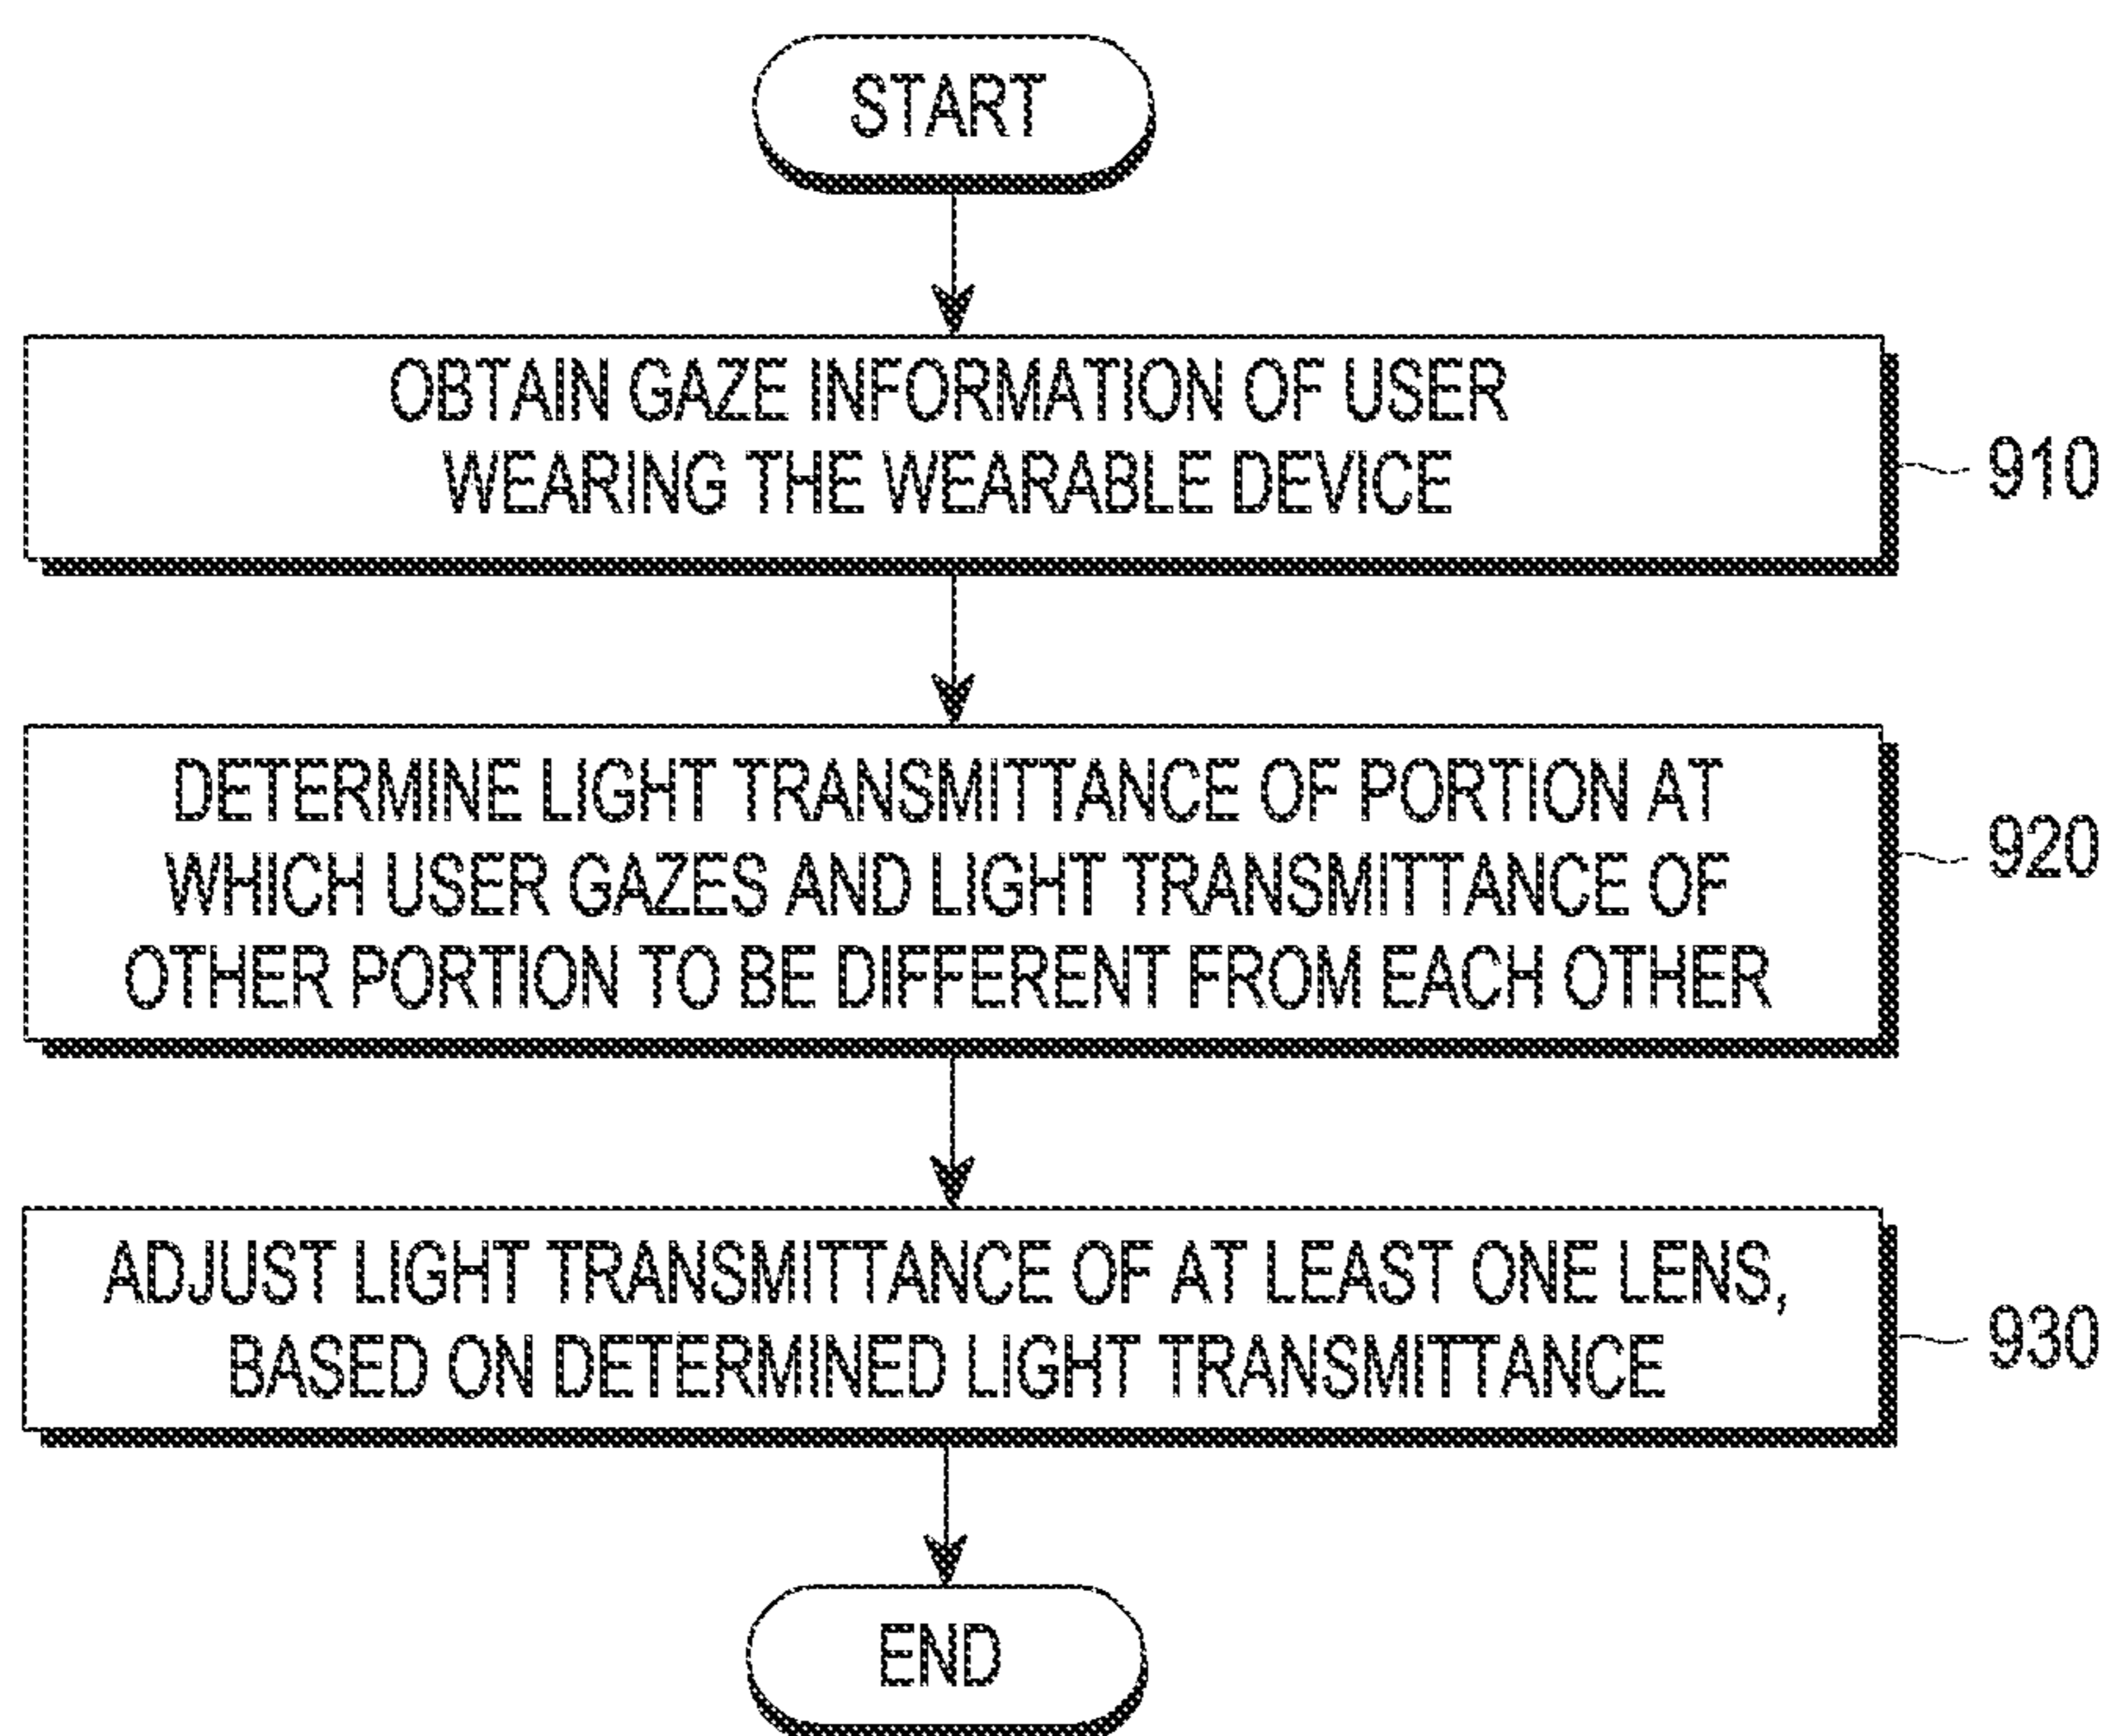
START

OBTAIN GAZE INFORMATION OF USER WEARING THE WEARABLE DEVICE

910

DETERMINE LIGHT TRANSMITTANCE OF PORTION AT WHICH USER GAZES AND LIGHT TRANSMITTANCE OF OTHER PORTION TO BE DIFFERENT FROM EACH OTHER

920

ADJUST LIGHT TRANSMITTANCE OF AT LEAST ONE LENS, BASED ON DETERMINED LIGHT TRANSMITTANCE

930

END